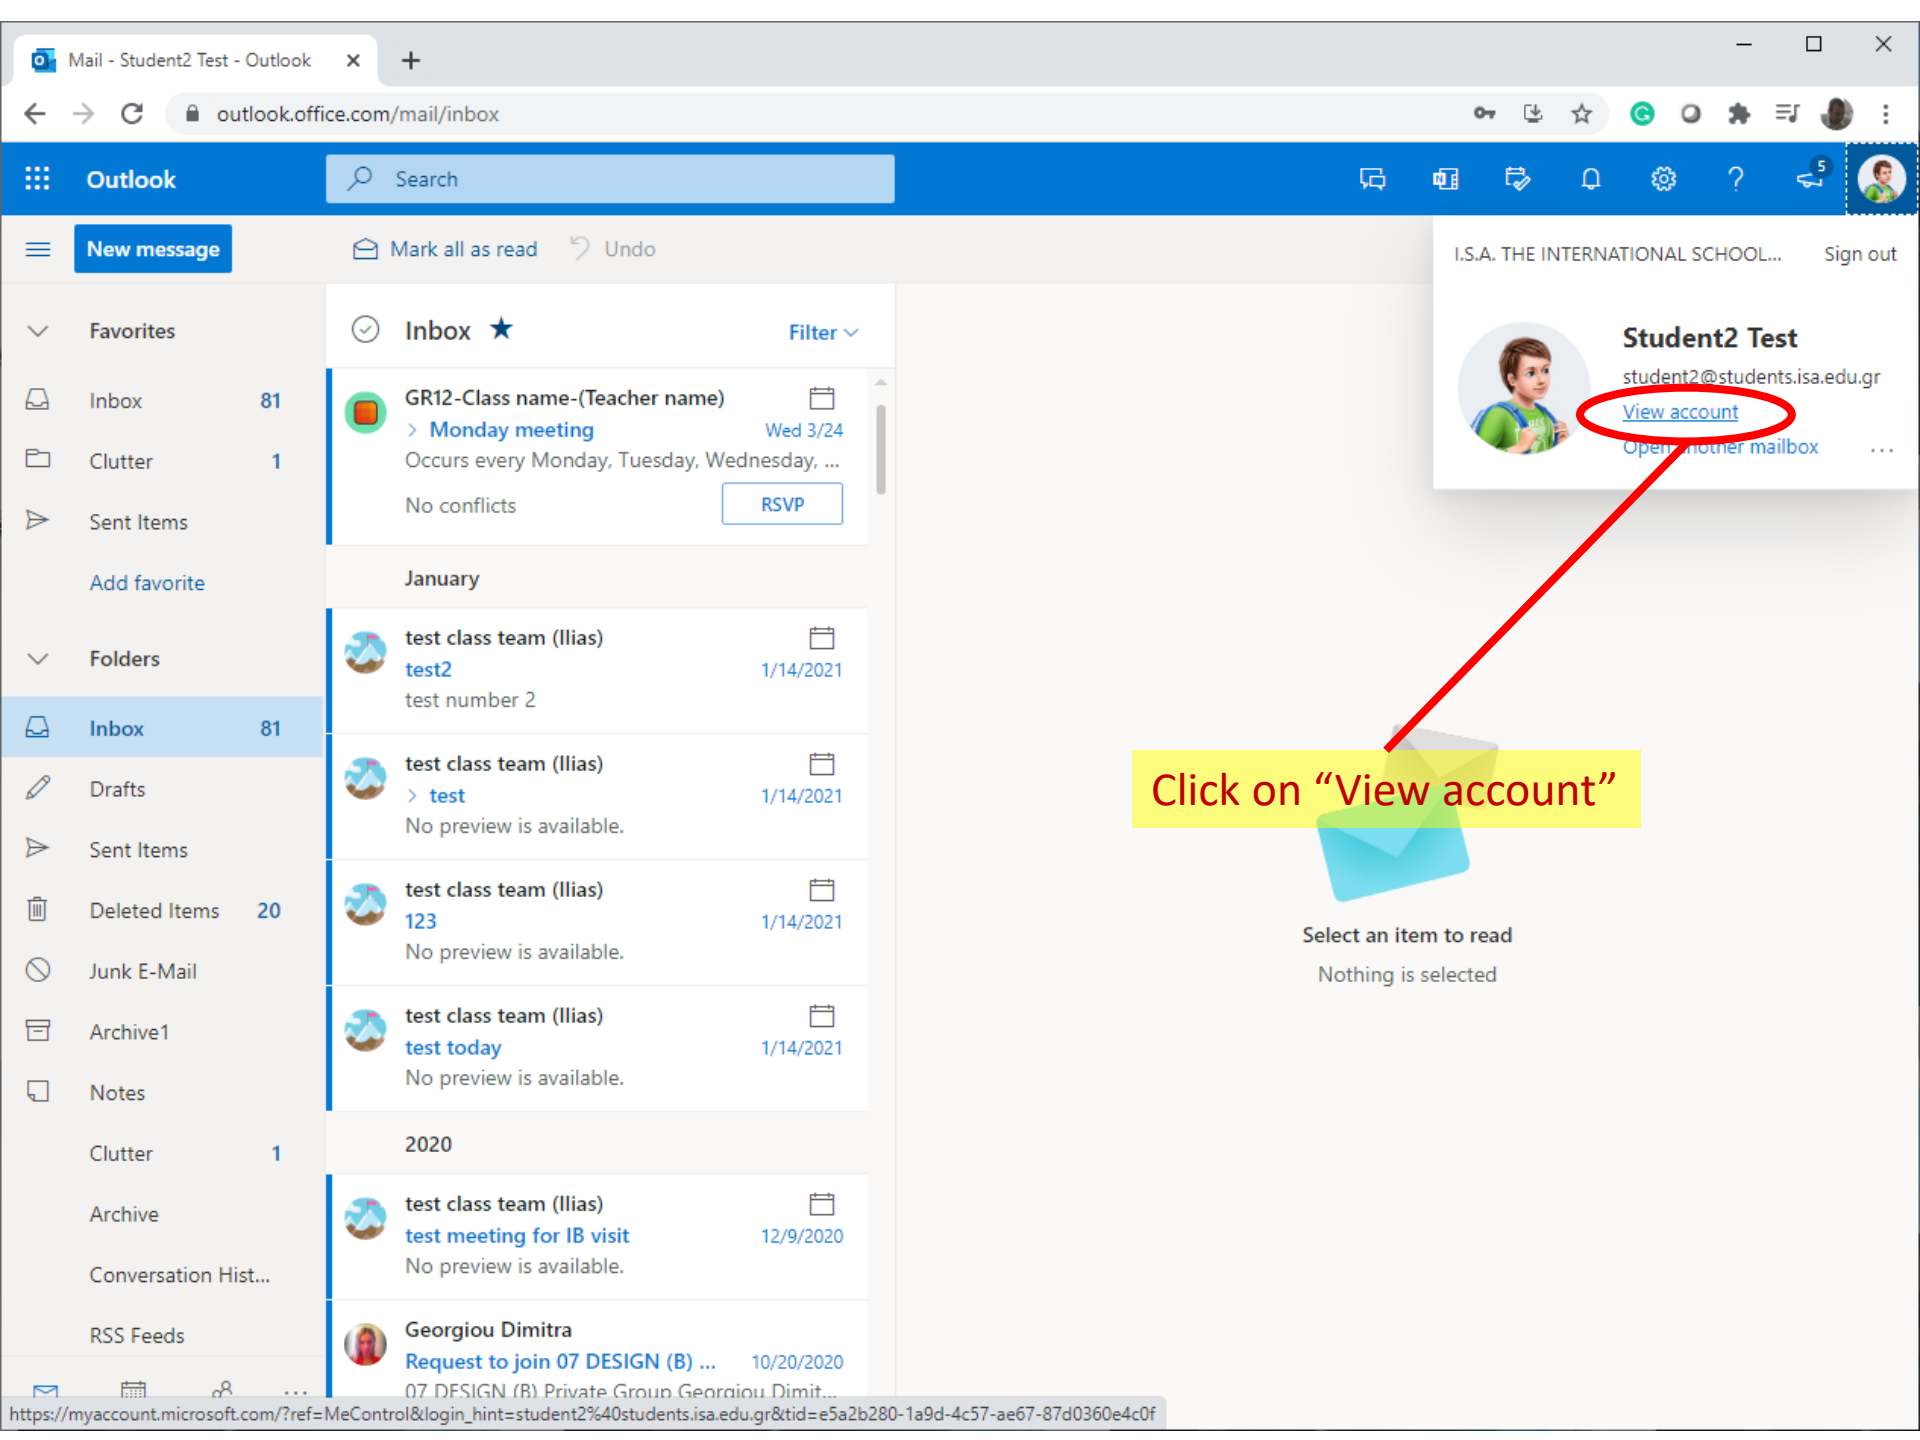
Mail - Student2 Test - Outlook ×
+

outlook.office.com/mail/inbox

Outlook
Search

5

New message
Mark all as read
Undo

I.S.A. THE INTERNATIONAL SCHOOL...
Sign out

Student2 Test
student2@students.isa.edu.gr
View account
Open another mailbox
...

Favorites
Inbox 81
Clutter 1
Sent Items
Add favorite
Folders
Inbox 81
Drafts
Sent Items
Deleted Items 20
Junk E-Mail
Archive1
Notes
Clutter 1
Archive
Conversation Hist...
RSS Feeds

Inbox
Filter

GR12-Class name-(Teacher name)
Monday meeting Wed 3/24
Occurs every Monday, Tuesday, Wednesday, ...
No conflicts
RSVP

January

test class team (Ilias)
test2 1/14/2021
test number 2

test class team (Ilias)
test 1/14/2021
No preview is available.

test class team (Ilias)
123 1/14/2021
No preview is available.

test class team (Ilias)
test today 1/14/2021
No preview is available.

2020

test class team (Ilias)
test meeting for IB visit 12/9/2020
No preview is available.

Georgiou Dimitra
Request to join 07 DESIGN (B) ... 10/20/2020
07 DESIGN (B) Private Group Georgiou Dimit...

Click on “View account”

Select an item to read
Nothing is selected

https://myaccount.microsoft.com/?ref=MeControl&login_hint=student2%40students.isa.edu.gr&tid=e5a2b280-1a9d-4c57-ae67-87d0360e4c0f